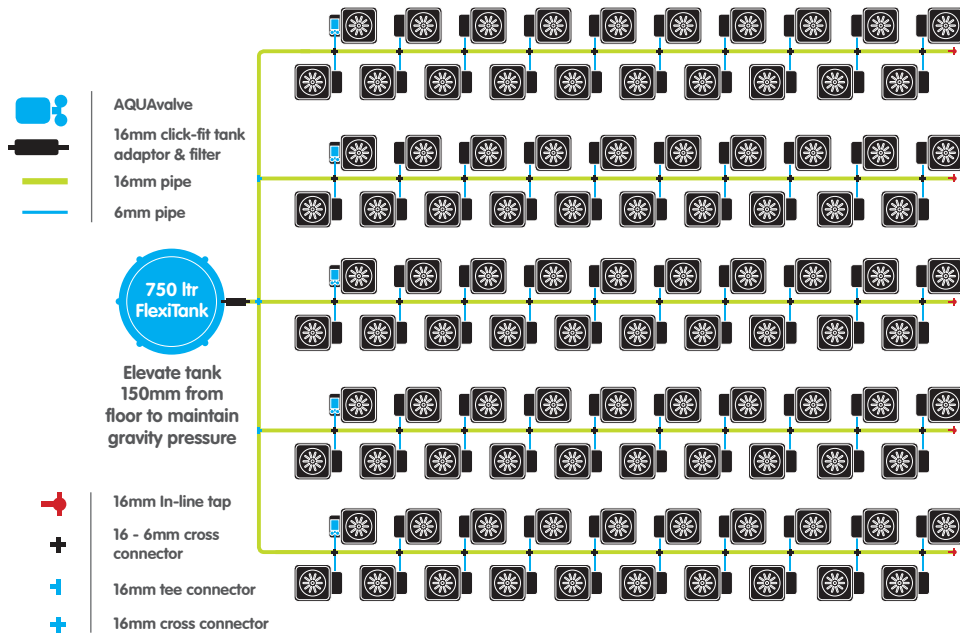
AQUAvalve

16mm click-fit tank adaptor & filter

16mm pipe

6mm pipe

750 ltr FlexiTank

Elevate tank 150mm from floor to maintain gravity pressure

16mm In-line tap

16 - 6mm cross connector

16mm tee connector

16mm cross connector